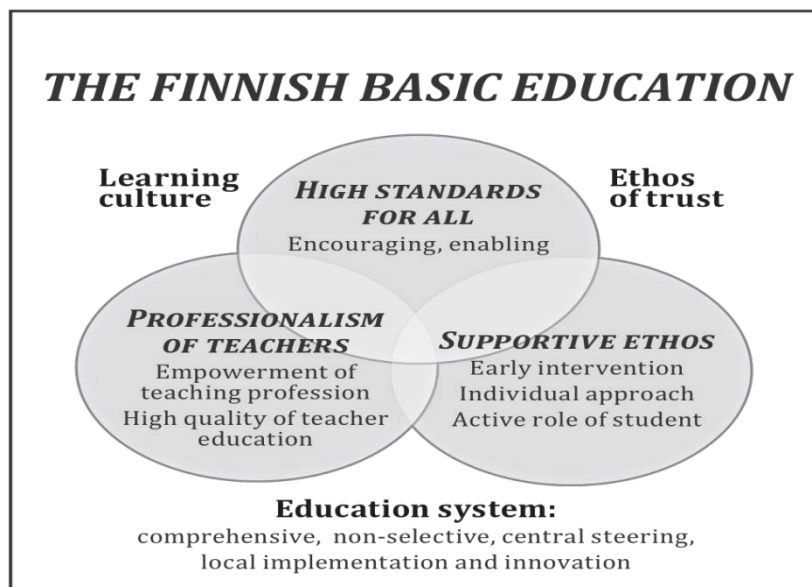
THE FINNISH BASIC EDUCATION

Learning culture

HIGH STANDARDS FOR ALL
Encouraging, enabling

Ethos of trust

PROFESSIONALISM OF TEACHERS
Empowerment of teaching profession
High quality of teacher education

SUPPORTIVE ETHOS
Early intervention
Individual approach
Active role of student

Education system:
comprehensive, non-selective, central steering, local implementation and innovation